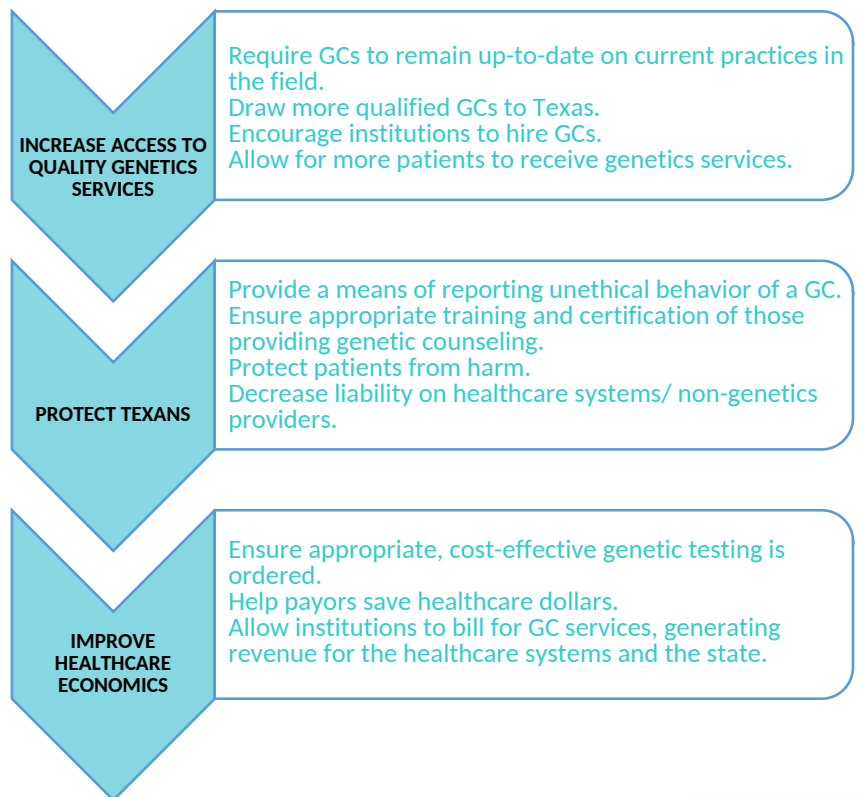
INCREASE ACCESS TO QUALITY GENETICS SERVICES

Require GCs to remain up-to-date on current practices in the field.
Draw more qualified GCs to Texas.
Encourage institutions to hire GCs.
Allow for more patients to receive genetics services.

PROTECT TEXANS

Provide a means of reporting unethical behavior of a GC.
Ensure appropriate training and certification of those providing genetic counseling.
Protect patients from harm.
Decrease liability on healthcare systems/ non-genetics providers.

IMPROVE HEALTHCARE ECONOMICS

Ensure appropriate, cost-effective genetic testing is ordered.
Help payors save healthcare dollars.
Allow institutions to bill for GC services, generating revenue for the healthcare systems and the state.